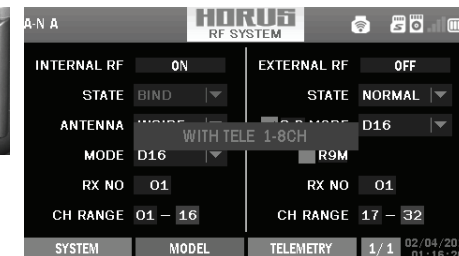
A-N A
HORUS
RF SYSTEM

INTERNAL RF ON
STATE BIND
ANTENNA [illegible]
MODE D16
RX NO 01
CH RANGE 01 – 16

WITH TELE 1-8CH

EXTERNAL RF OFF
STATE NORMAL
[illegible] MODE D16
R9M
RX NO 01
CH RANGE 17 – 32

SYSTEM MODEL TELEMETRY 1/1 02/04/20 01:16:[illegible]